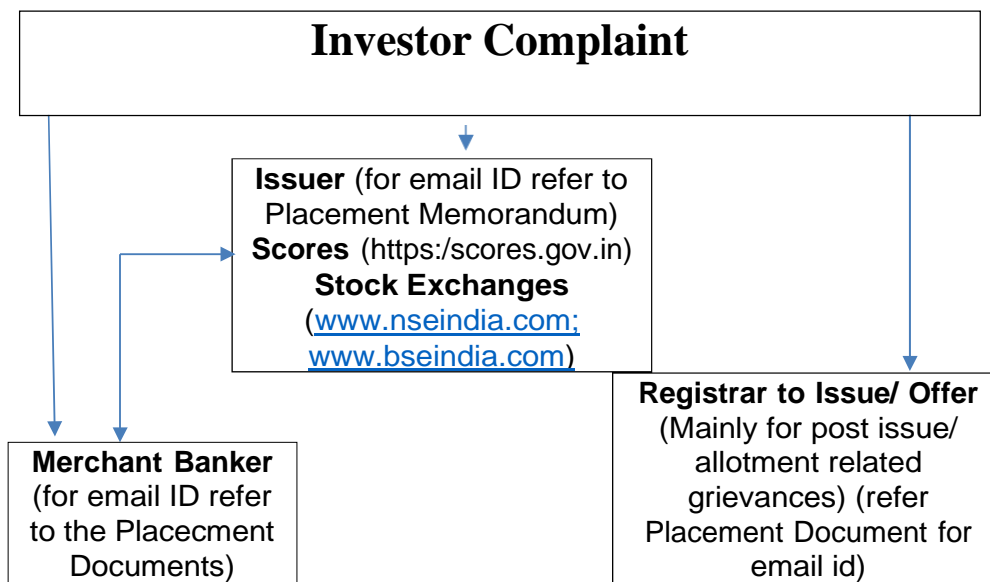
Investor Complaint

Issuer (for email ID refer to Placement Memorandum)
Scores (https:/scores.gov.in)
Stock Exchanges
(www.nseindia.com; www.bseindia.com)

Registrar to Issue/ Offer
(Mainly for post issue/ allotment related grievances) (refer Placement Document for email id)

Merchant Banker
(for email ID refer to the Placecment Documents)